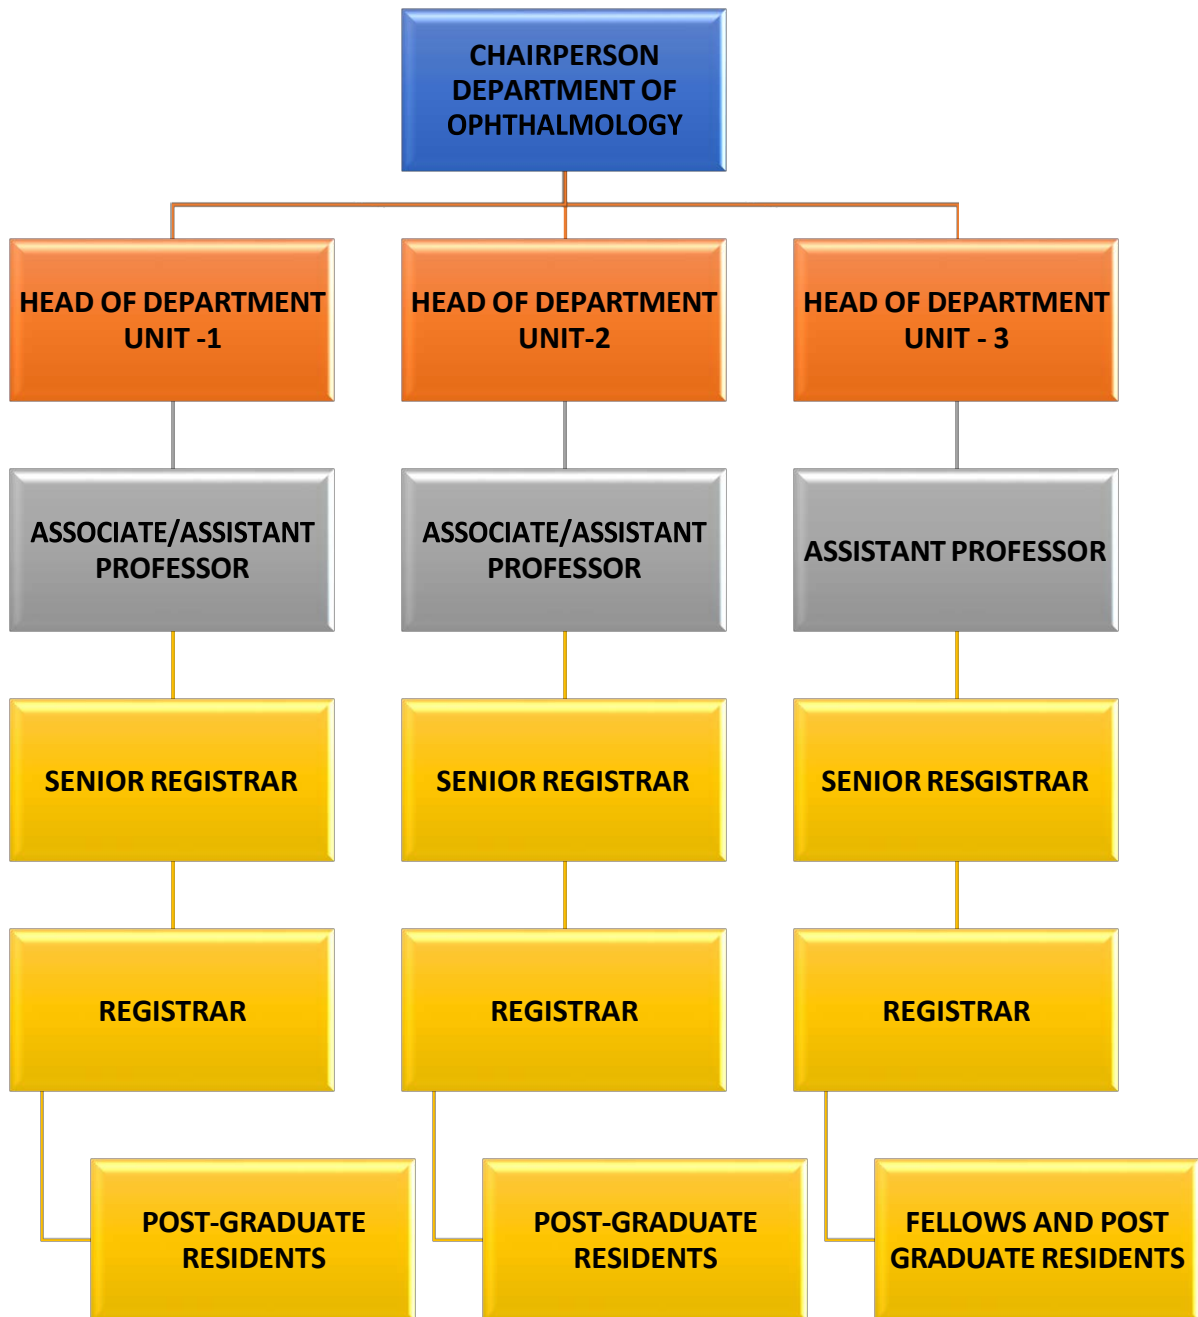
CHAIRPERSON DEPARTMENT OF OPHTHALMOLOGY

HEAD OF DEPARTMENT UNIT -1

HEAD OF DEPARTMENT UNIT-2

HEAD OF DEPARTMENT UNIT - 3

ASSOCIATE/ASSISTANT PROFESSOR

ASSOCIATE/ASSISTANT PROFESSOR

ASSISTANT PROFESSOR

SENIOR REGISTRAR

SENIOR REGISTRAR

SENIOR RESGISTRAR

REGISTRAR

REGISTRAR

REGISTRAR

POST-GRADUATE RESIDENTS

POST-GRADUATE RESIDENTS

FELLOWS AND POST GRADUATE RESIDENTS